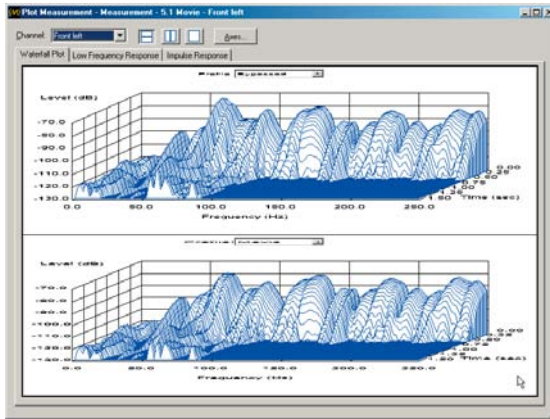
Plot Measurement - Measurement - 5.1 Movie - Front left

Channel: Front left

Axes...

Waterfall Plot | Low Frequency Response | Impulse Response

Profile: Bypassed

Level (dB)

-70.0
-80.0
-90.0
-100.0
-110.0
-120.0
-130.0

0.0 50.0 100.0 150.0 200.0 250.0

Frequency (Hz)

0.00
0.25
0.50
0.75
1.00
1.25
1.50

Time (sec)

Profile: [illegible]

Level (dB)

-70.0
-80.0
-90.0
-100.0
-110.0
-120.0
-130.0

0.0 50.0 100.0 150.0 200.0 250.0

Frequency (Hz)

0.00
0.25
0.50
0.75
1.00
1.25
1.50

Time (sec)